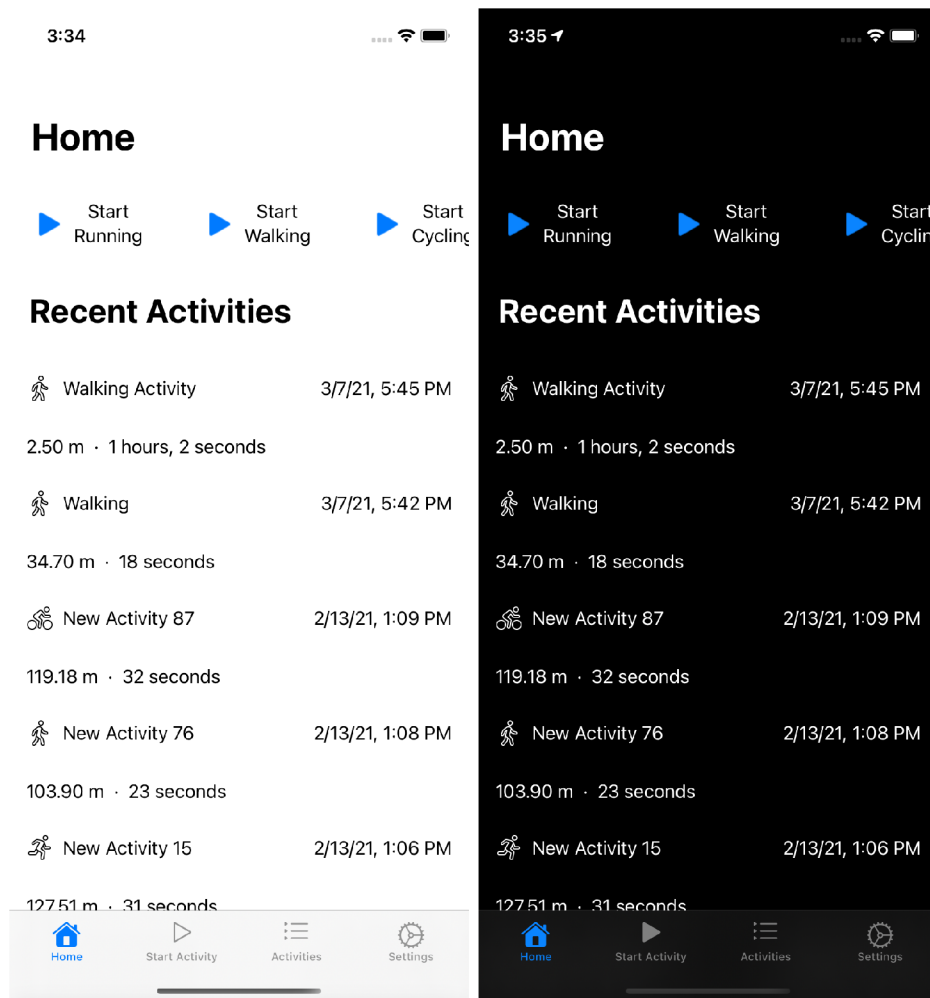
3:34

Home

Start Running

Start Walking

Start Cycling

Recent Activities

Walking Activity 3/7/21, 5:45 PM

2.50 m · 1 hours, 2 seconds

Walking 3/7/21, 5:42 PM

34.70 m · 18 seconds

New Activity 87 2/13/21, 1:09 PM

119.18 m · 32 seconds

New Activity 76 2/13/21, 1:08 PM

103.90 m · 23 seconds

New Activity 15 2/13/21, 1:06 PM

127.51 m · 31 seconds

Home Start Activity Activities Settings

3:35

Home

Start Running

Start Walking

Start Cyclin

Recent Activities

Walking Activity 3/7/21, 5:45 PM

2.50 m · 1 hours, 2 seconds

Walking 3/7/21, 5:42 PM

34.70 m · 18 seconds

New Activity 87 2/13/21, 1:09 PM

119.18 m · 32 seconds

New Activity 76 2/13/21, 1:08 PM

103.90 m · 23 seconds

New Activity 15 2/13/21, 1:06 PM

127.51 m · 31 seconds

Home Start Activity Activities Settings